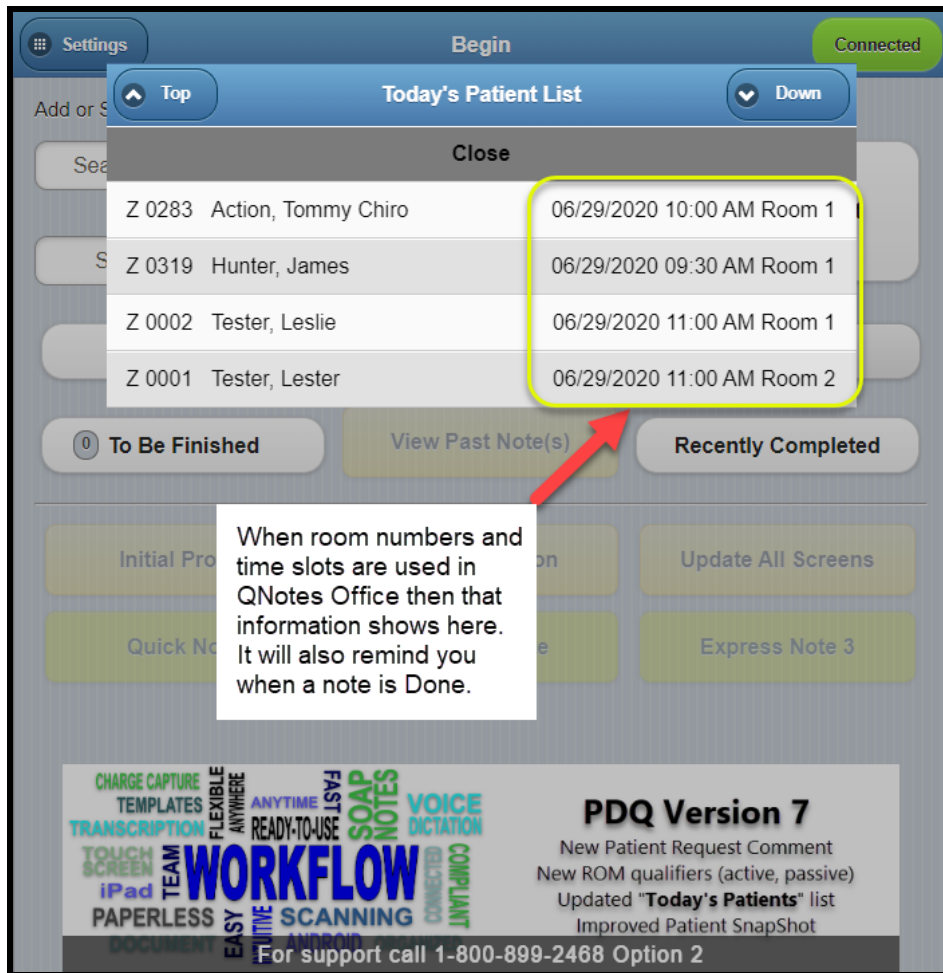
Settings

Begin

Connected

Top

Today's Patient List

Down

Add or S

Sea

S

Close

| | | |
|---|---|---|
| Z 0283 | Action, Tommy Chiro | 06/29/2020 10:00 AM Room 1 |
| Z 0319 | Hunter, James | 06/29/2020 09:30 AM Room 1 |
| Z 0002 | Tester, Leslie | 06/29/2020 11:00 AM Room 1 |
| Z 0001 | Tester, Lester | 06/29/2020 11:00 AM Room 2 |

0 To Be Finished

View Past Note(s)

Recently Completed

Initial Pro

on

Update All Screens

Quick No

e

Express Note 3

When room numbers and time slots are used in QNotes Office then that information shows here. It will also remind you when a note is Done.

CHARGE CAPTURE TEMPLATES TRANSCRIPTION TOUCH SCREEN iPad PAPERLESS DOCUMENT TEAM WORKFLOW FLEXIBLE ANYWHERE ANYTIME READY-TO-USE FAST SOAP NOTES VOICE DICTATION CONNECTED COMPLIANT EASY INTUITIVE SCANNING ANDROID

PDQ Version 7

New Patient Request Comment

New ROM qualifiers (active, passive)

Updated "Today's Patients" list

Improved Patient SnapShot

For support call 1-800-899-2468 Option 2